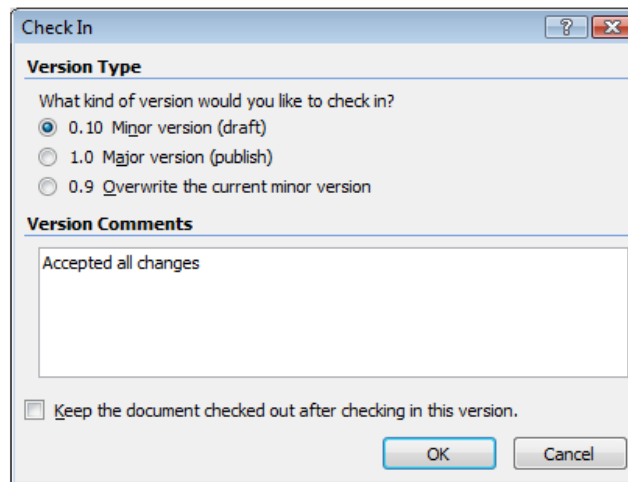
Check In

?

Version Type

What kind of version would you like to check in?

0.10 Minor version (draft)

1.0 Major version (publish)

0.9 Overwrite the current minor version

Version Comments

Accepted all changes

Keep the document checked out after checking in this version.

OK

Cancel